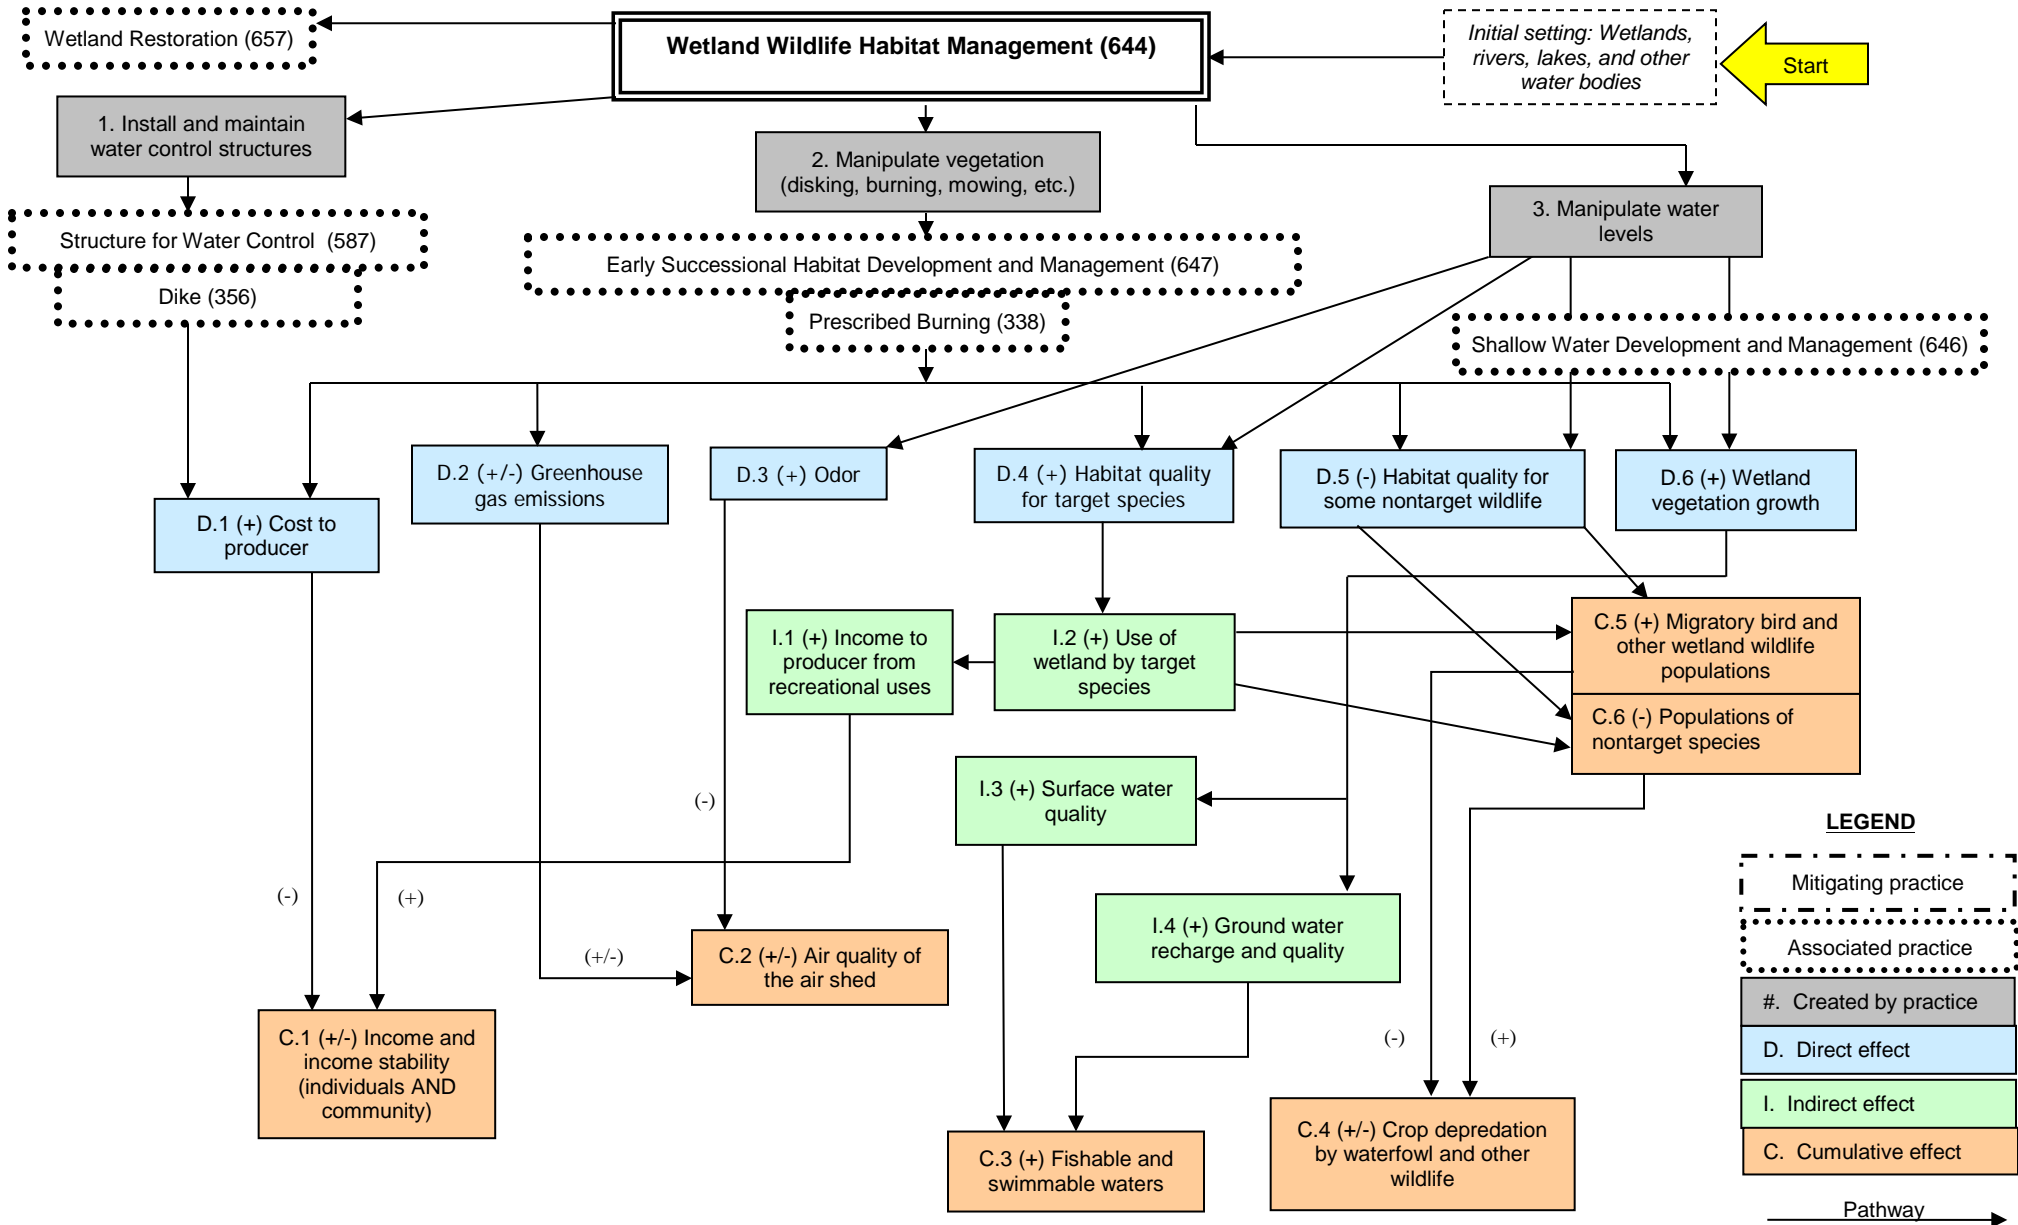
Wetland Restoration (657)

Wetland Wildlife Habitat Management (644)

Initial setting: Wetlands, rivers, lakes, and other water bodies

Start

1. Install and maintain water control structures

2. Manipulate vegetation (disking, burning, mowing, etc.)

3. Manipulate water levels

Structure for Water Control (587)

Early Successional Habitat Development and Management (647)

Dike (356)

Prescribed Burning (338)

Shallow Water Development and Management (646)

D.1 (+) Cost to producer

D.2 (+/-) Greenhouse gas emissions

D.3 (+) Odor

D.4 (+) Habitat quality for target species

D.5 (-) Habitat quality for some nontarget wildlife

D.6 (+) Wetland vegetation growth

I.1 (+) Income to producer from recreational uses

I.2 (+) Use of wetland by target species

C.5 (+) Migratory bird and other wetland wildlife populations

C.6 (-) Populations of nontarget species

I.3 (+) Surface water quality

(-)

(-)

(+)

LEGEND

Mitigating practice

Associated practice

#. Created by practice

D. Direct effect

I. Indirect effect

C. Cumulative effect

Pathway

I.4 (+) Ground water recharge and quality

(+/-)

C.2 (+/-) Air quality of the air shed

(-)

(+)

C.1 (+/-) Income and income stability (individuals AND community)

C.3 (+) Fishable and swimmable waters

C.4 (+/-) Crop depredation by waterfowl and other wildlife